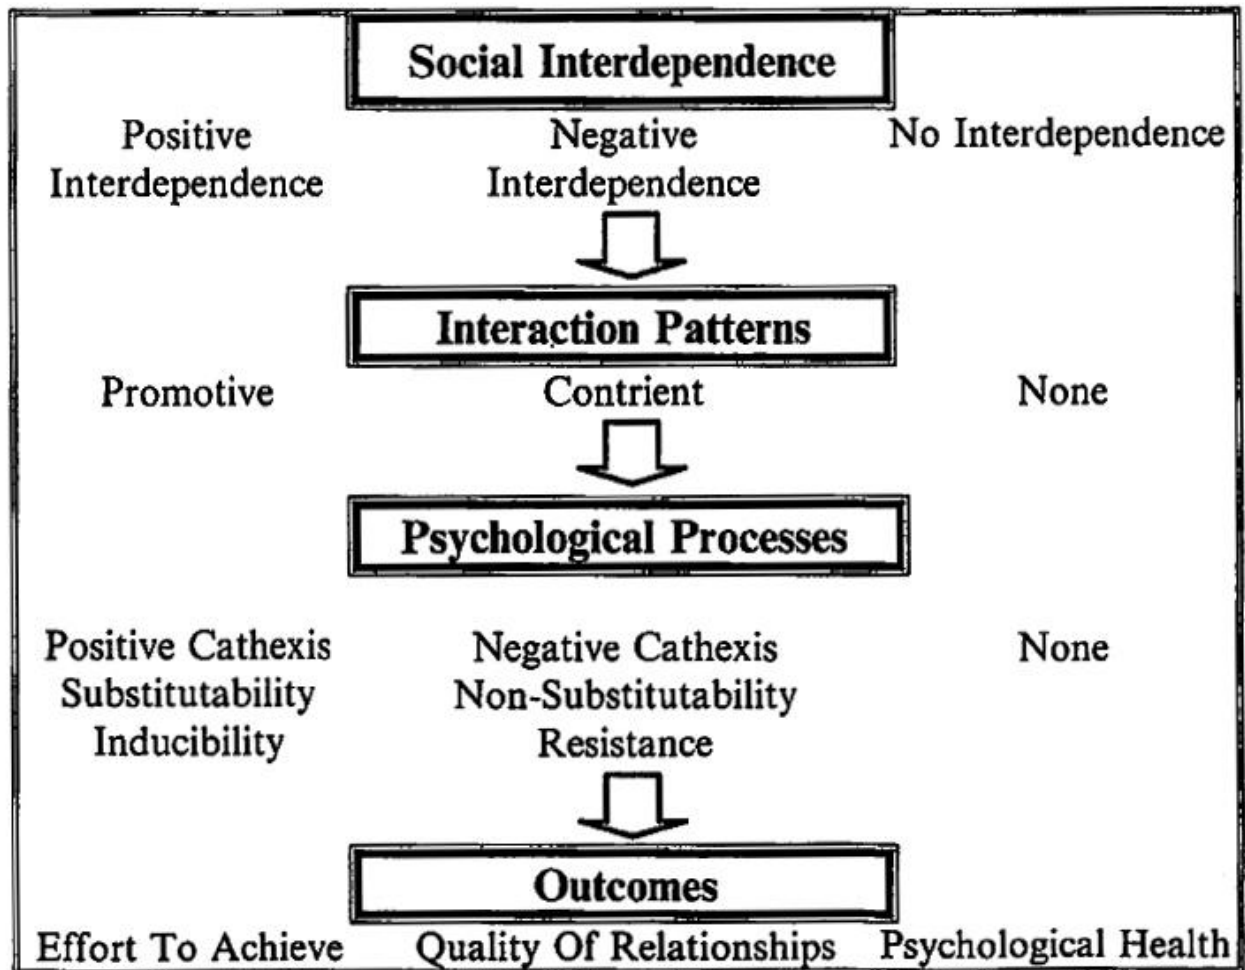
Social Interdependence

Positive Interdependence

Negative Interdependence

No Interdependence

Interaction Patterns

Promotive

Contrient

None

Psychological Processes

Positive Cathexis
Substitutability
Inducibility

Negative Cathexis
Non-Substitutability
Resistance

None

Outcomes

Effort To Achieve

Quality Of Relationships

Psychological Health